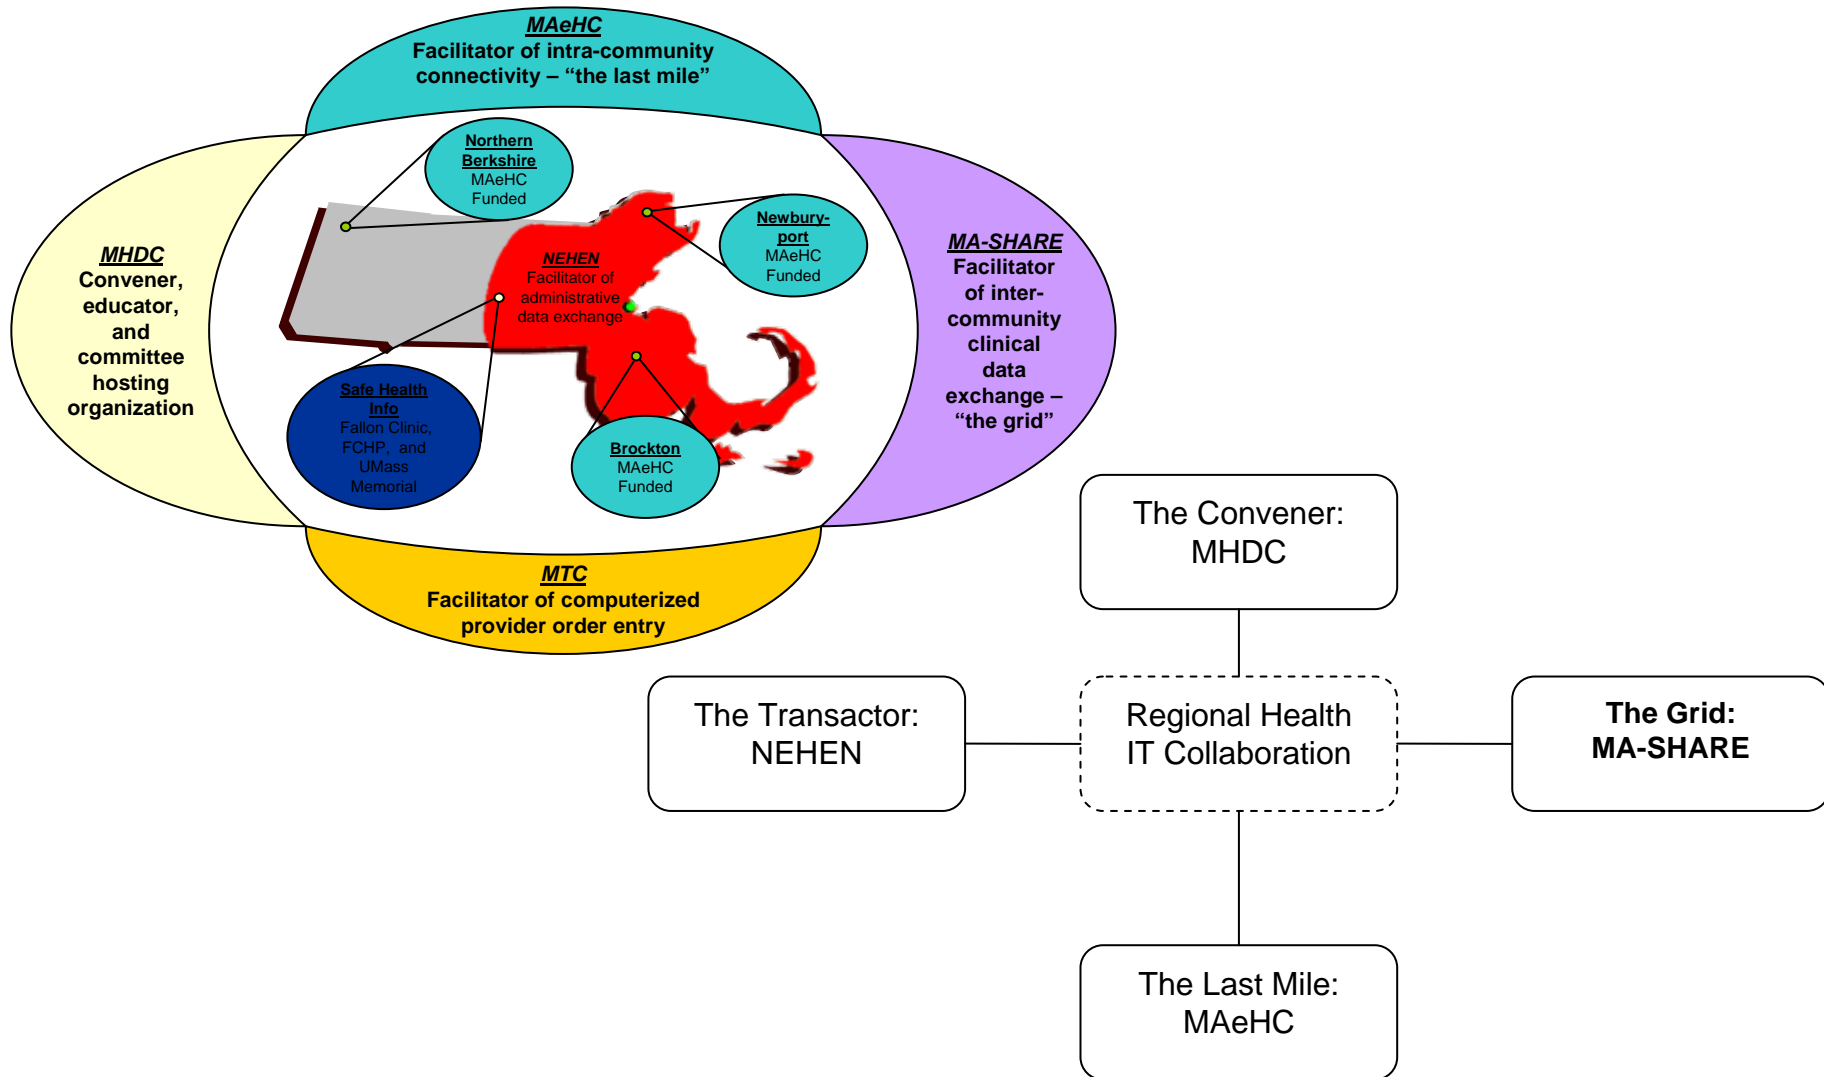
MAeHC
Facilitator of intra-community connectivity – "the last mile"

MHDC
Convener, educator, and committee hosting organization

Northern Berkshire
MAeHC
Funded

Newbury-port
MAeHC
Funded

NEHEN
Facilitator of administrative data exchange

Safe Health Info
Fallon Clinic, FCHP, and UMass Memorial

Brockton
MAeHC
Funded

MA-SHARE
Facilitator of inter-community clinical data exchange – "the grid"

MTC
Facilitator of computerized provider order entry

The Convener: MHDC

The Transactor: NEHEN

Regional Health IT Collaboration

The Grid: MA-SHARE

The Last Mile: MAeHC